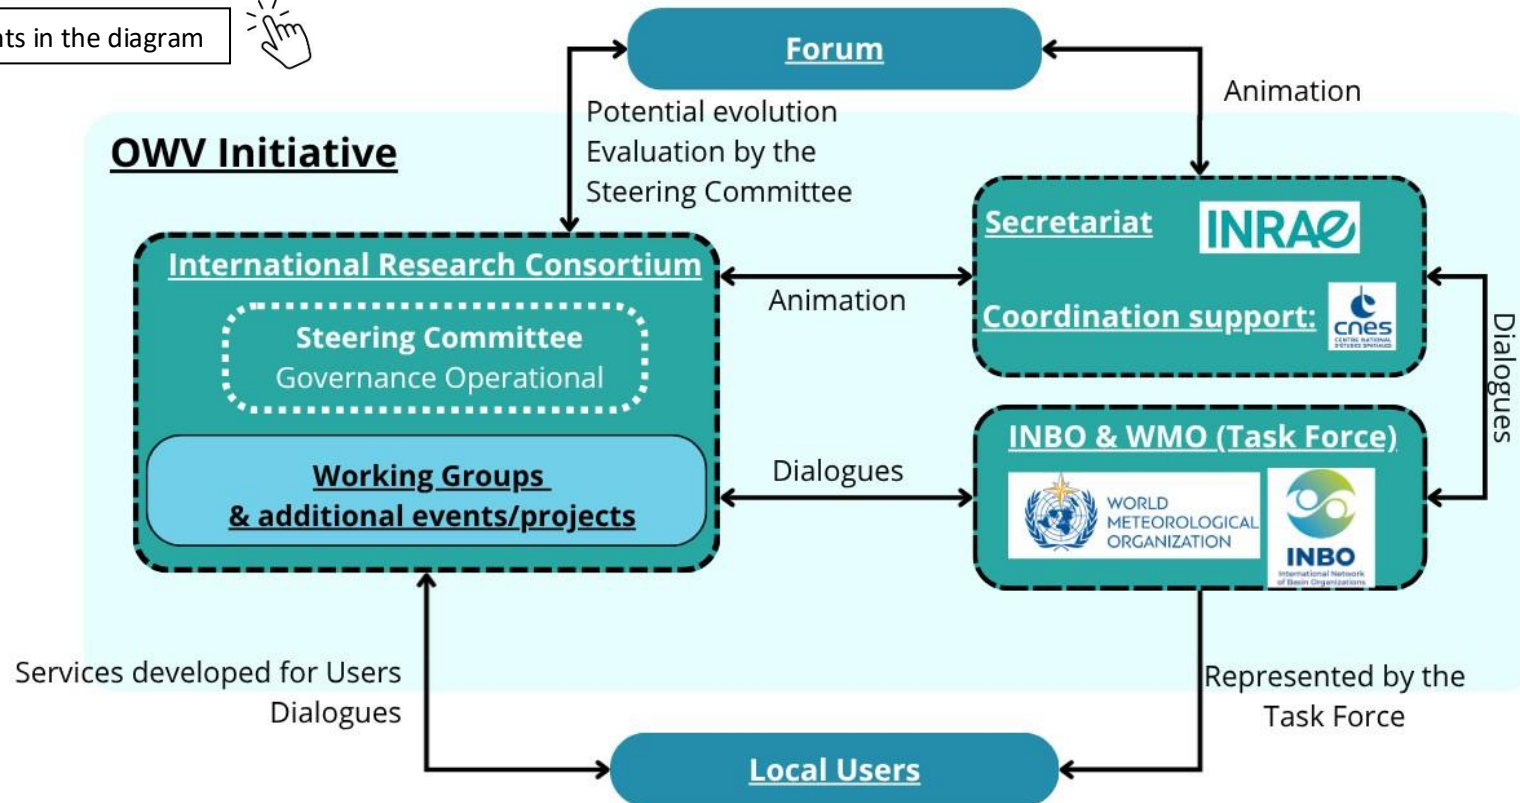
ts in the diagram

Forum

Potential evolution
Evaluation by the
Steering Committee

Animation

OWV Initiative

Secretariat INRAE

International Research Consortium

Animation

Steering Committee
Governance Operational

Coordination support: cnes CENTRE NATIONAL D'ÉTUDES SPATIALES

Dialogues

INBO & WMO (Task Force)

Working Groups
& additional events/projects

Dialogues

WORLD METEOROLOGICAL ORGANIZATION

INBO International Network of Basin Organizations

Services developed for Users
Dialogues

Represented by the
Task Force

Local Users